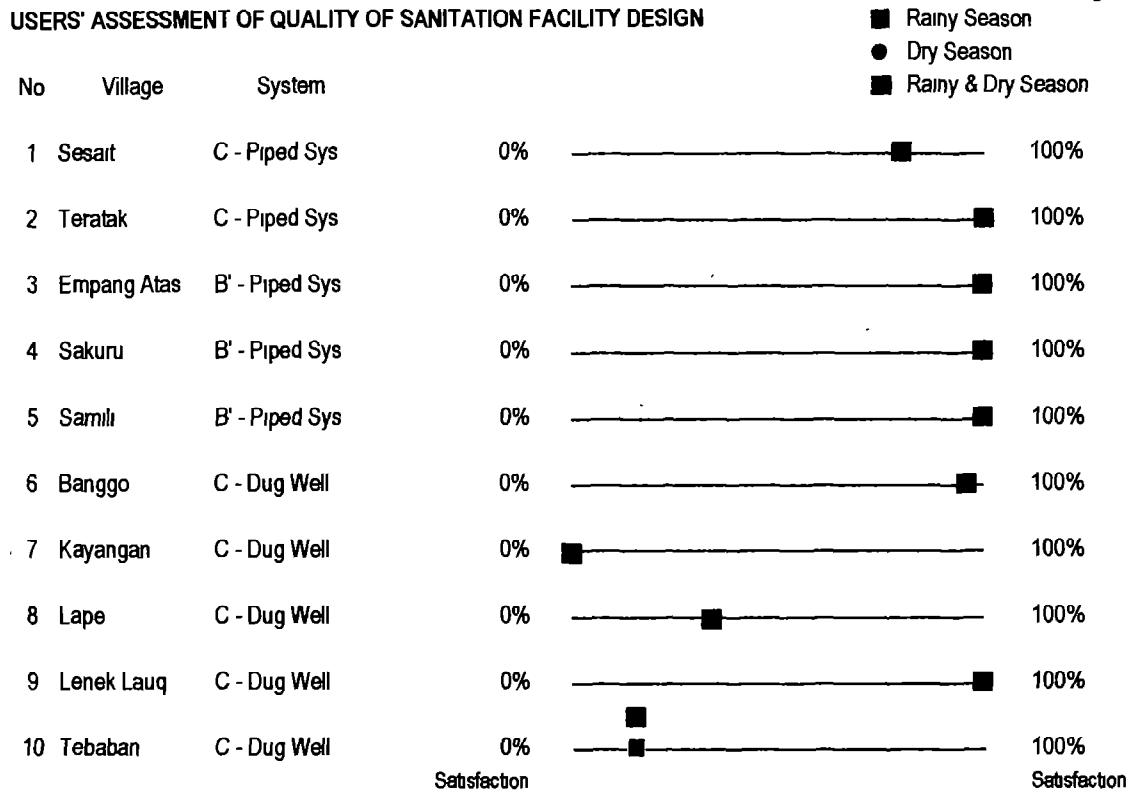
USERS' ASSESSMENT OF QUALITY OF SANITATION FACILITY DESIGN

Rainy Season
Dry Season
Rainy & Dry Season

| No | Village | System | | |
|---|---|---|---|---|
| 1 | Sesait | C - Piped Sys | 0% | 100% |
| 2 | Teratak | C - Piped Sys | 0% | 100% |
| 3 | Empang Atas | B' - Piped Sys | 0% | 100% |
| 4 | Sakuru | B' - Piped Sys | 0% | 100% |
| 5 | Samili | B' - Piped Sys | 0% | 100% |
| 6 | Banggo | C - Dug Well | 0% | 100% |
| 7 | Kayangan | C - Dug Well | 0% | 100% |
| 8 | Lape | C - Dug Well | 0% | 100% |
| 9 | Lenek Lauq | C - Dug Well | 0% | 100% |
| 10 | Tebaban | C - Dug Well | 0% | 100% |

Satisfaction
Satisfaction